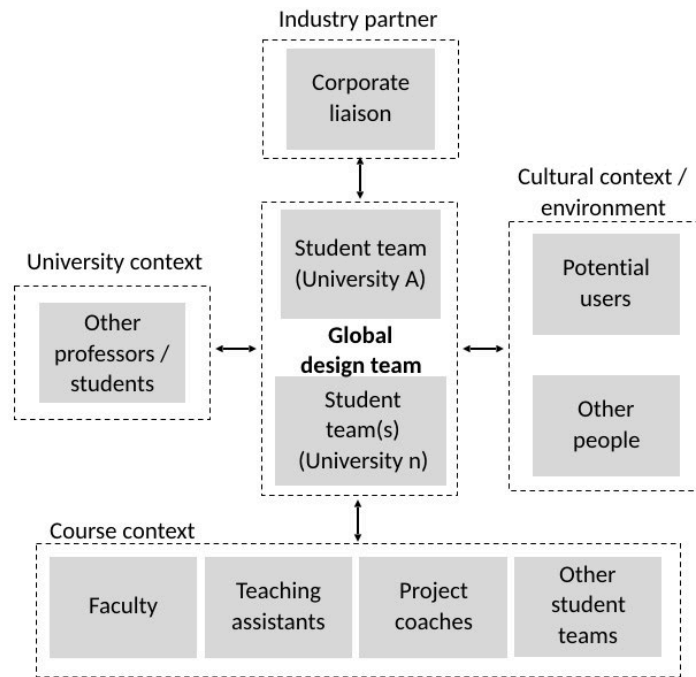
Industry partner

Corporate liaison

Cultural context / environment

University context

Student team (University A)

Potential users

Other professors / students

Global design team

Student team(s) (University n)

Other people

Course context

Faculty

Teaching assistants

Project coaches

Other student teams